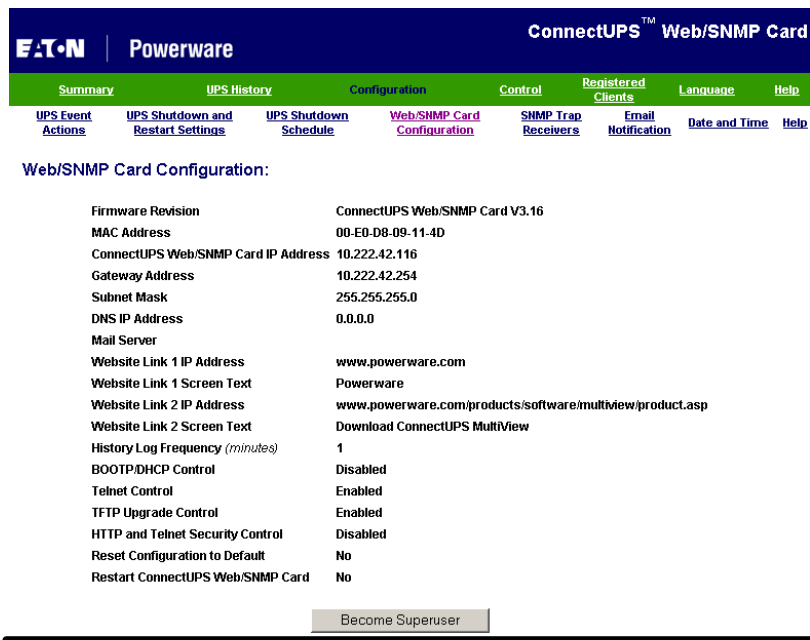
E:T·N | Powerware

ConnectUPS™ Web/SNMP Card

Summary | UPS History | Configuration | Control | Registered Clients | Language | Help

UPS Event Actions | UPS Shutdown and Restart Settings | UPS Shutdown Schedule | Web/SNMP Card Configuration | SNMP Trap Receivers | Email Notification | Date and Time | Help

Web/SNMP Card Configuration:

| | |
|---|---|
| Firmware Revision | ConnectUPS Web/SNMP Card V3.16 |
| MAC Address | 00-E0-D8-09-11-4D |
| ConnectUPS Web/SNMP Card IP Address | 10.222.42.116 |
| Gateway Address | 10.222.42.254 |
| Subnet Mask | 255.255.255.0 |
| DNS IP Address | 0.0.0.0 |
| Mail Server | |
| Website Link 1 IP Address | www.powerware.com |
| Website Link 1 Screen Text | Powerware |
| Website Link 2 IP Address | www.powerware.com/products/software/multiview/product.asp |
| Website Link 2 Screen Text | Download ConnectUPS MultiView |
| History Log Frequency (minutes) | 1 |
| BOOTP/DHCP Control | Disabled |
| Telnet Control | Enabled |
| TFTP Upgrade Control | Enabled |
| HTTP and Telnet Security Control | Disabled |
| Reset Configuration to Default | No |
| Restart ConnectUPS Web/SNMP Card | No |

Become Superuser